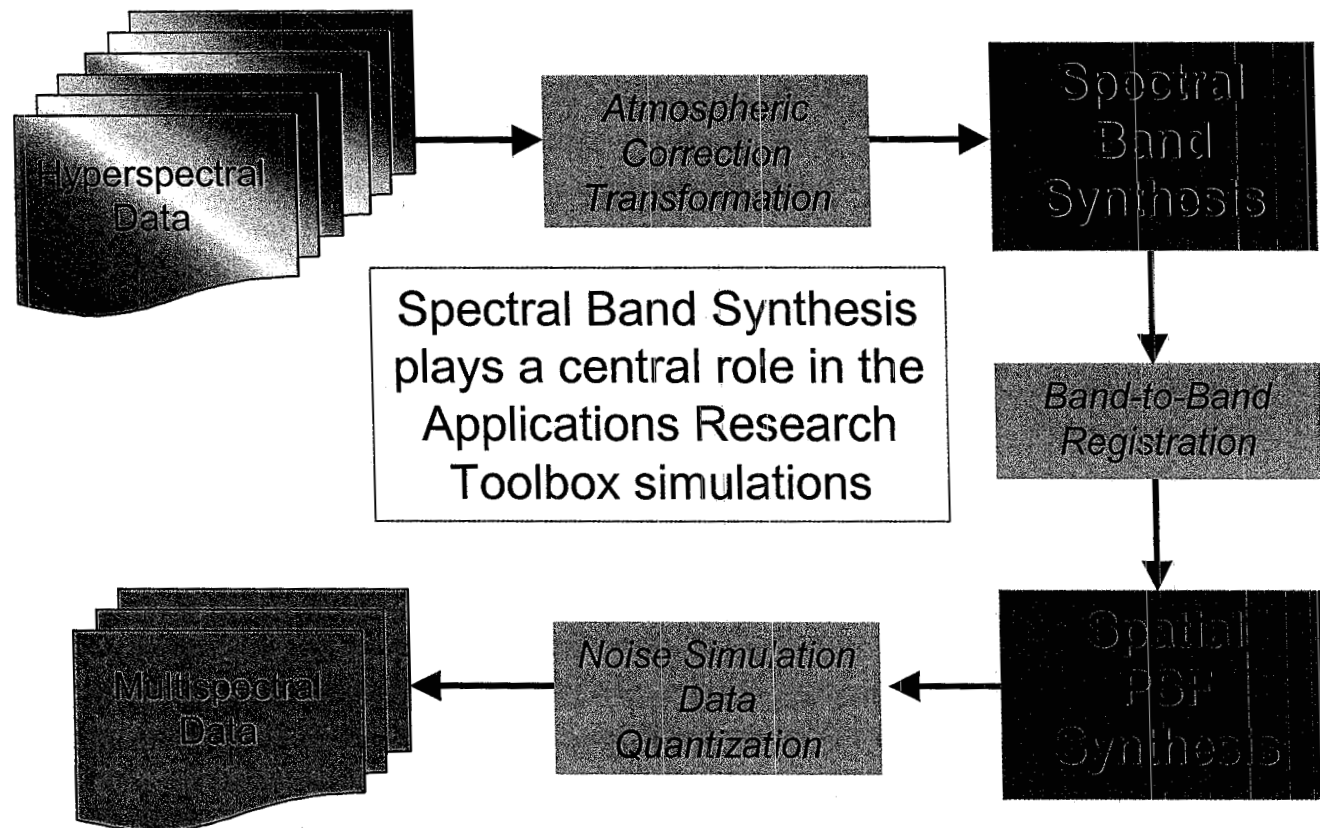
Hyperspectral Data

Atmospheric Correction Transformation

Spectral Band Synthesis

Spectral Band Synthesis plays a central role in the Applications Research Toolbox simulations

Band-to-Band Registration

Spatial PSF Synthesis

Noise Simulation Data Quantization

Multispectral Data